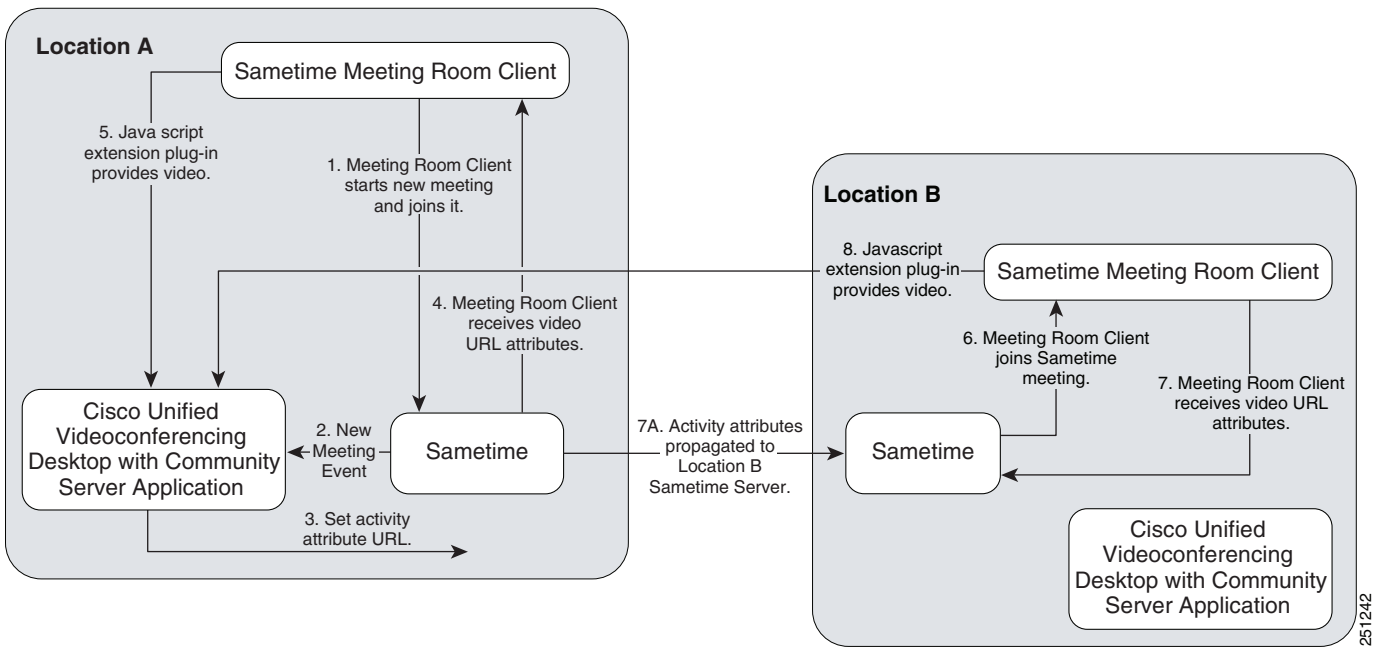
Location A

Sametime Meeting Room Client

5. Java script extension plug-in provides video.

1. Meeting Room Client starts new meeting and joins it.

4. Meeting Room Client receives video URL attributes.

Cisco Unified Videoconferencing Desktop with Community Server Application

2. New Meeting Event

Sametime

3. Set activity attribute URL.

7A. Activity attributes propagated to Location B Sametime Server.

Location B

8. Javascript extension plug-in provides video.

Sametime Meeting Room Client

6. Meeting Room Client joins Sametime meeting.

7. Meeting Room Client receives video URL attributes.

Sametime

Cisco Unified Videoconferencing Desktop with Community Server Application

251242